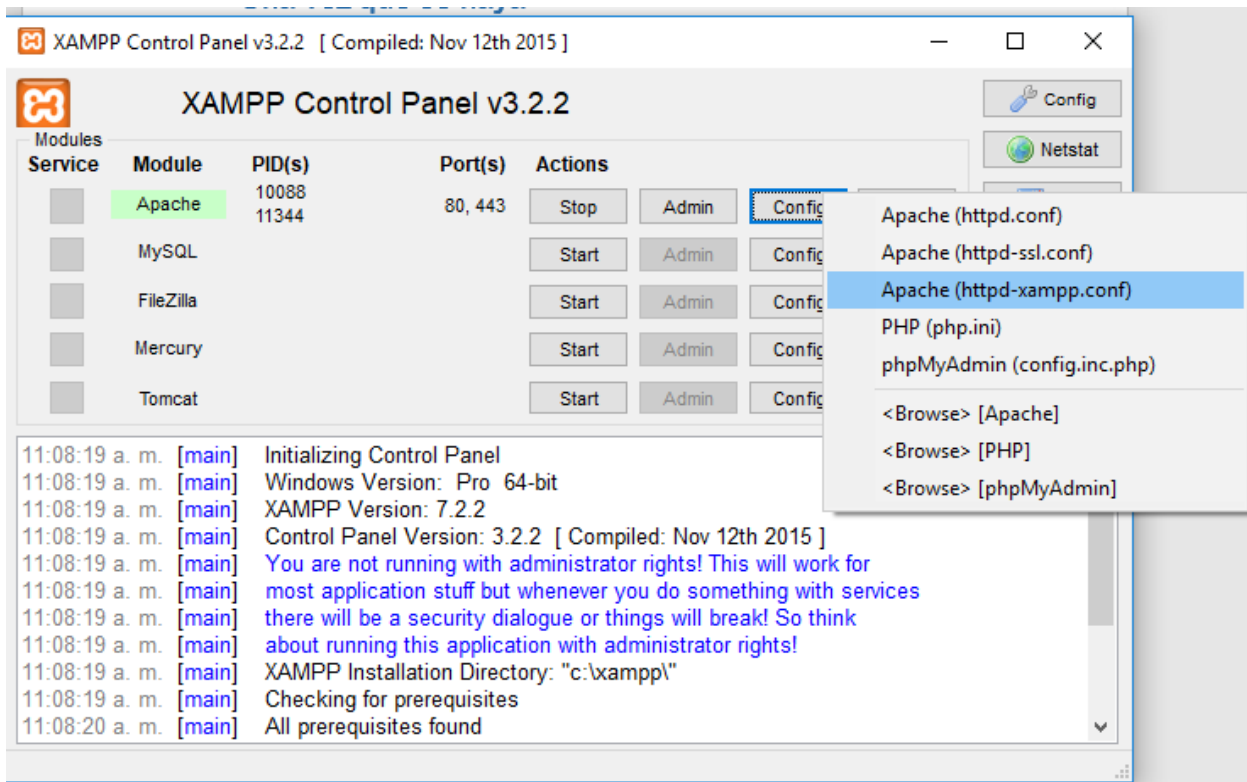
XAMPP Control Panel v3.2.2 [ Compiled: Nov 12th 2015 ]

XAMPP Control Panel v3.2.2

Config
Netstat

Modules

| Service | Module | PID(s) | Port(s) | Actions | | |
|---|---|---|---|---|---|---|
| | Apache | 10088 11344 | 80, 443 | Stop | Admin | Config |
| | MySQL | | | Start | Admin | Config |
| | FileZilla | | | Start | Admin | Config |
| | Mercury | | | Start | Admin | Config |
| | Tomcat | | | Start | Admin | Config |

Apache (httpd.conf)
Apache (httpd-ssl.conf)
Apache (httpd-xampp.conf)
PHP (php.ini)
phpMyAdmin (config.inc.php)
<Browse> [Apache]
<Browse> [PHP]
<Browse> [phpMyAdmin]

11:08:19 a. m. [main] Initializing Control Panel
11:08:19 a. m. [main] Windows Version: Pro 64-bit
11:08:19 a. m. [main] XAMPP Version: 7.2.2
11:08:19 a. m. [main] Control Panel Version: 3.2.2 [ Compiled: Nov 12th 2015 ]
11:08:19 a. m. [main] You are not running with administrator rights! This will work for
11:08:19 a. m. [main] most application stuff but whenever you do something with services
11:08:19 a. m. [main] there will be a security dialogue or things will break! So think
11:08:19 a. m. [main] about running this application with administrator rights!
11:08:19 a. m. [main] XAMPP Installation Directory: "c:\xampp\"
11:08:19 a. m. [main] Checking for prerequisites
11:08:20 a. m. [main] All prerequisites found